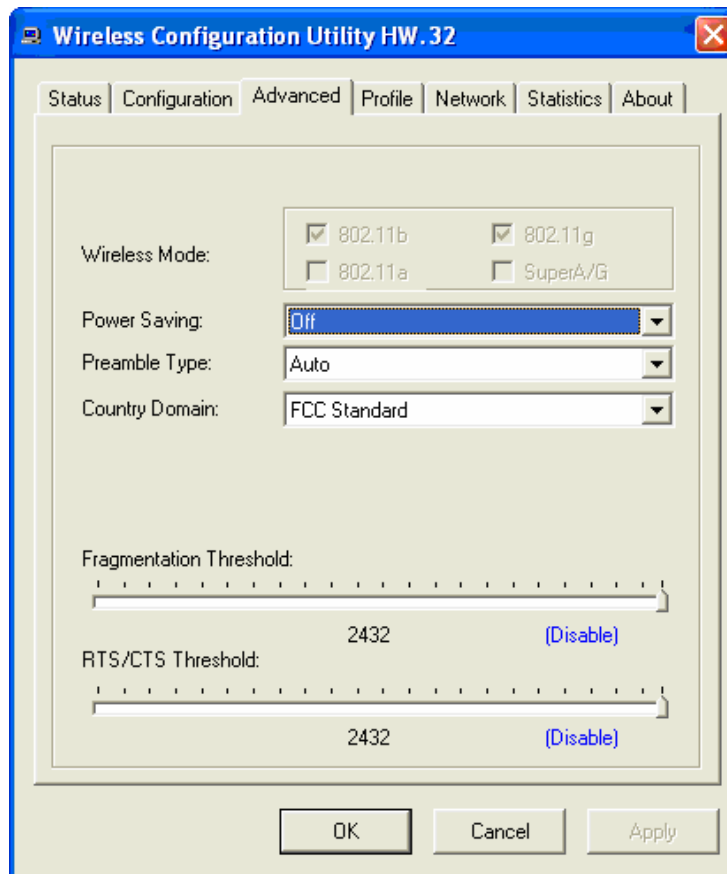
Wireless Configuration Utility HW.32

Status | Configuration | Advanced | Profile | Network | Statistics | About

Wireless Mode:
802.11b
802.11g
802.11a
SuperA/G

Power Saving: Off
Preamble Type: Auto
Country Domain: FCC Standard

Fragmentation Threshold:
2432
(Disable)

RTS/CTS Threshold:
2432
(Disable)

OK
Cancel
Apply